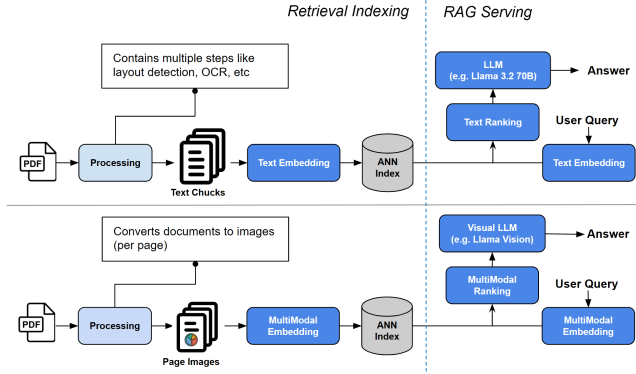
Retrieval Indexing

RAG Serving

Contains multiple steps like layout detection, OCR, etc

PDF

Processing

Text Chucks

Text Embedding

ANN Index

LLM (e.g. Llama 3.2 70B)

Answer

Text Ranking

User Query

Text Embedding

Converts documents to images (per page)

PDF

Processing

Page Images

MultiModal Embedding

ANN Index

Visual LLM (e.g. Llama Vision)

Answer

MultiModal Ranking

User Query

MultiModal Embedding